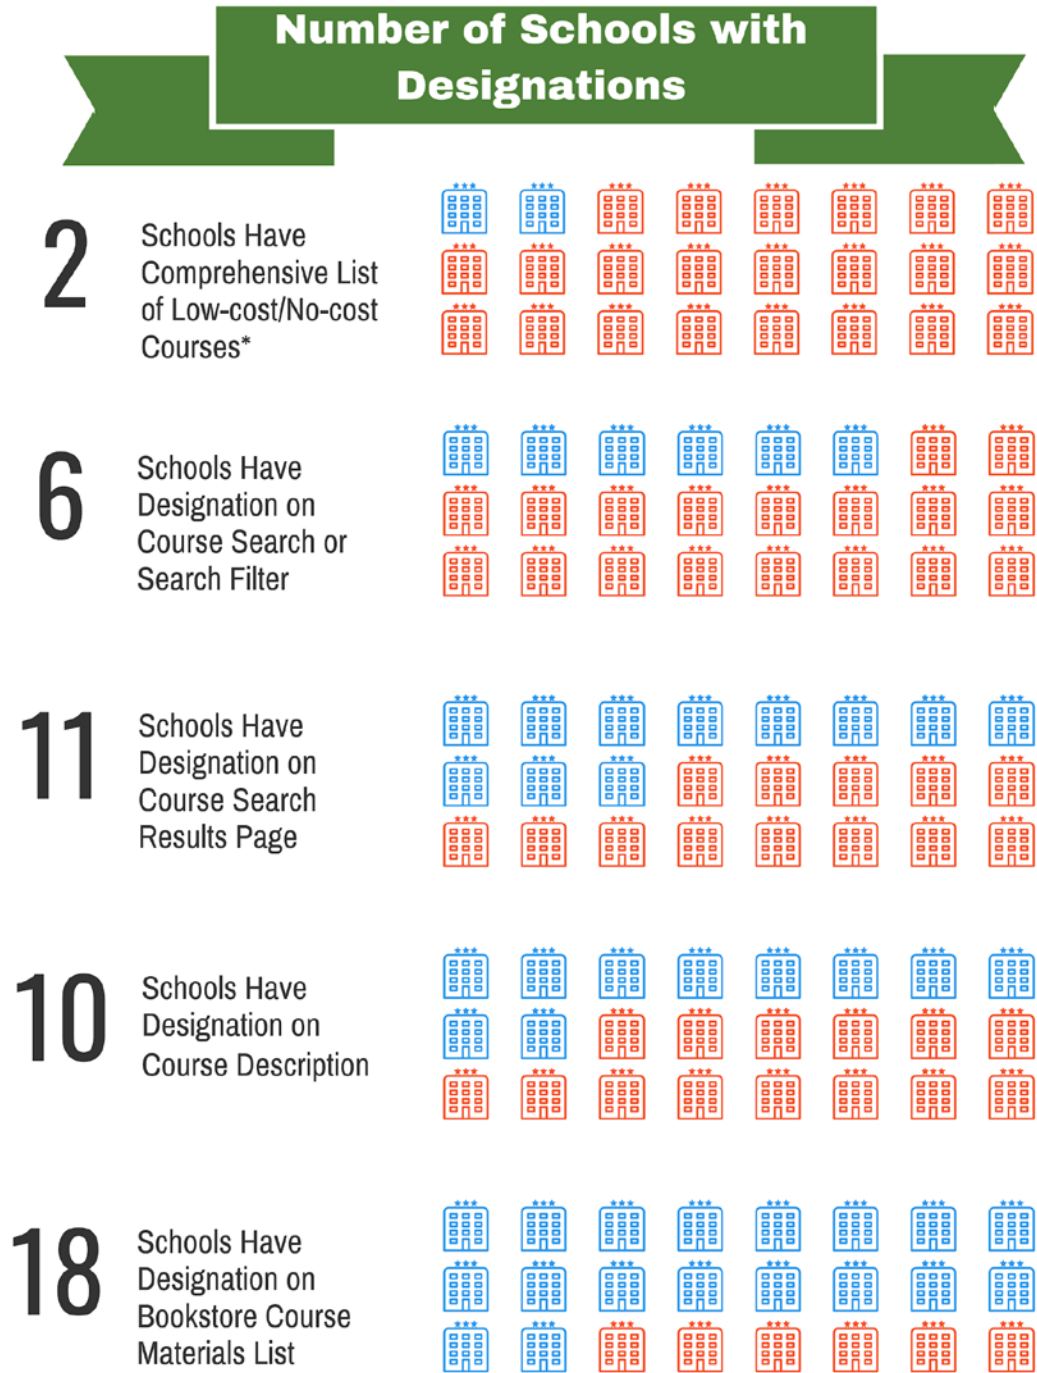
Number of Schools with Designations

2 Schools Have Comprehensive List of Low-cost/No-cost Courses*

6 Schools Have Designation on Course Search or Search Filter

11 Schools Have Designation on Course Search Results Page

10 Schools Have Designation on Course Description

18 Schools Have Designation on Bookstore Course Materials List